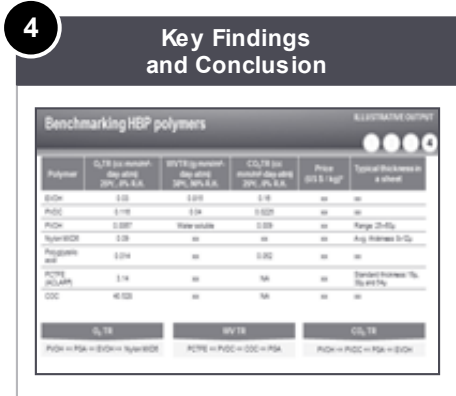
4

Key Findings and Conclusion

Benchmarking HBP polymers

ILLUSTRATIVE OUTPUT

4

| Polymer | $O_2$TR (cc mm/m²·day atm) 23°C, 0% R.H. | WVTR (g mm/m²·day atm) 38°C, 90% R.H. | $CO_2$TR (cc mm/m²·day atm) 23°C, 0% R.H. | Price (US $ / kg)* | Typical thickness in a sheet |
|---|---|---|---|---|---|
| EVOH | 0.03 | 0.910 | 0.18 | xx | xx |
| PVDC | 0.118 | 0.04 | 0.0225 | xx | xx |
| PVOH | 0.0007 | Water soluble | 0.039 | xx | Range: 25-65μ |
| Nylon MXD6 | 0.09 | xx | xx | xx | Avg. thickness 5-12μ |
| Poly(glycolic acid) | 0.014 | xx | 0.052 | xx | xx |
| PCTFE (ACLAR®) | 3.14 | xx | NA | xx | Standard thickness: 15μ, 38μ and 64μ |
| COC | 40.535 | xx | NA | xx | xx |

$O_2$TR

PVOH << PGA < EVOH << Nylon MXD6

WVTR

PCTFE << PVDC < COC < PGA

$CO_2$TR

PVOH < PVDC << PGA < EVOH